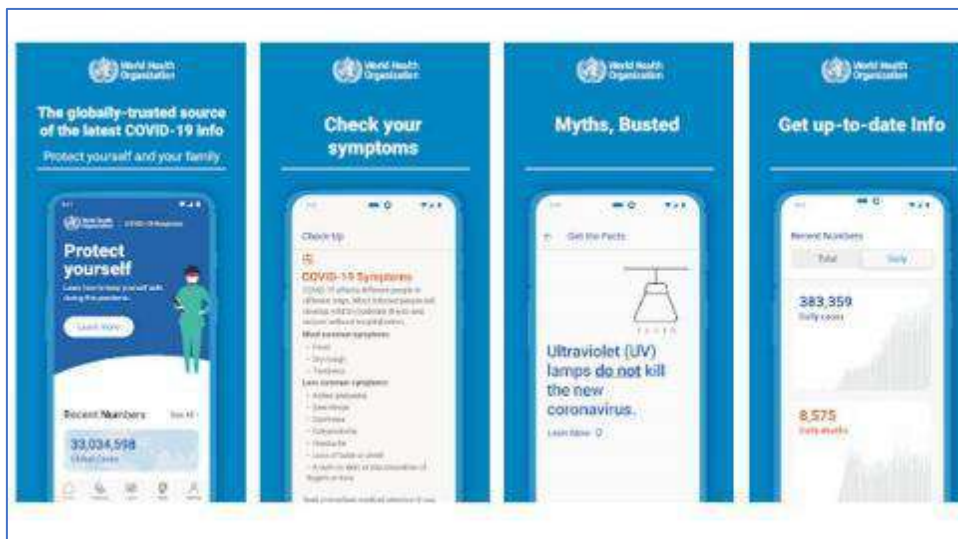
World Health Organization

The globally-trusted source of the latest COVID-19 info

Protect yourself and your family

World Health Organization COVID-19 Response

Protect yourself

Learn how to keep yourself safe during this pandemic

Learn more

Recent Numbers See All

33,034,598

Global Cases

World Health Organization

Check your symptoms

Check Up

COVID-19 Symptoms

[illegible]

Most common symptoms:

- Fever
- Dry cough
- Tiredness

Less common symptoms:

- Aches and pains
- Sore throat
- Diarrhoea
- Conjunctivitis
- Headache
- Loss of taste or smell
- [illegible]

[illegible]

World Health Organization

Myths, Busted

Get the Facts

Ultraviolet (UV) lamps do not kill the new coronavirus.

Learn More

World Health Organization

Get up-to-date Info

Recent Numbers

Total Daily

383,359

Daily cases

8,575

Daily deaths